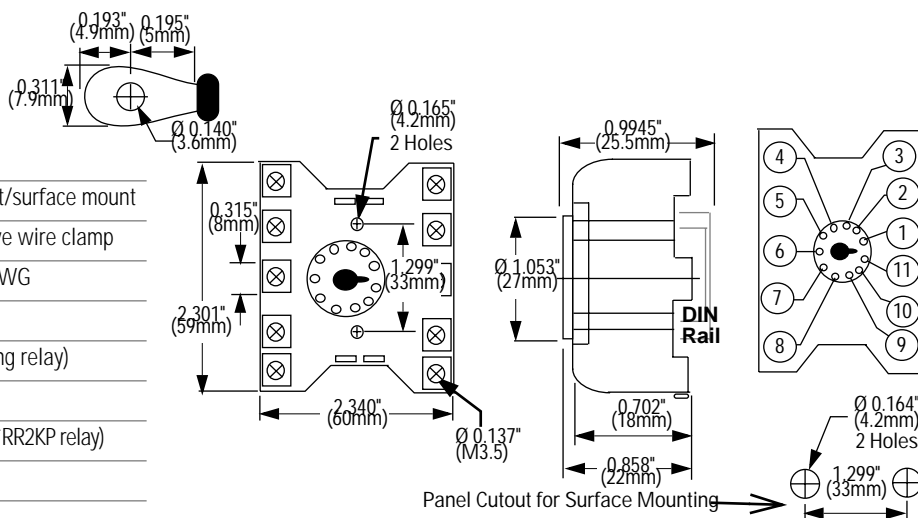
0.193" (4.9mm) 0.195" (5mm)

0.311" (7.9mm)

Ø 0.140" (3.6mm)

Ø 0.165" (4.2mm) 2 Holes

t/surface mount

e wire clamp

WG

ng relay)

RR2KP relay)

0.315" (8mm)

1.299" (33mm)

2.301" (59mm)

2.340" (60mm)

Ø 0.137" (M3.5)

0.9945" (25.5mm)

Ø 1.053" (27mm)

DIN Rail

0.702" (18mm)

0.858" (22mm)

4 3 5 2 1 6 11 7 10 8 9

Ø 0.164" (4.2mm) 2 Holes

1.299" (33mm)

Panel Cutout for Surface Mounting